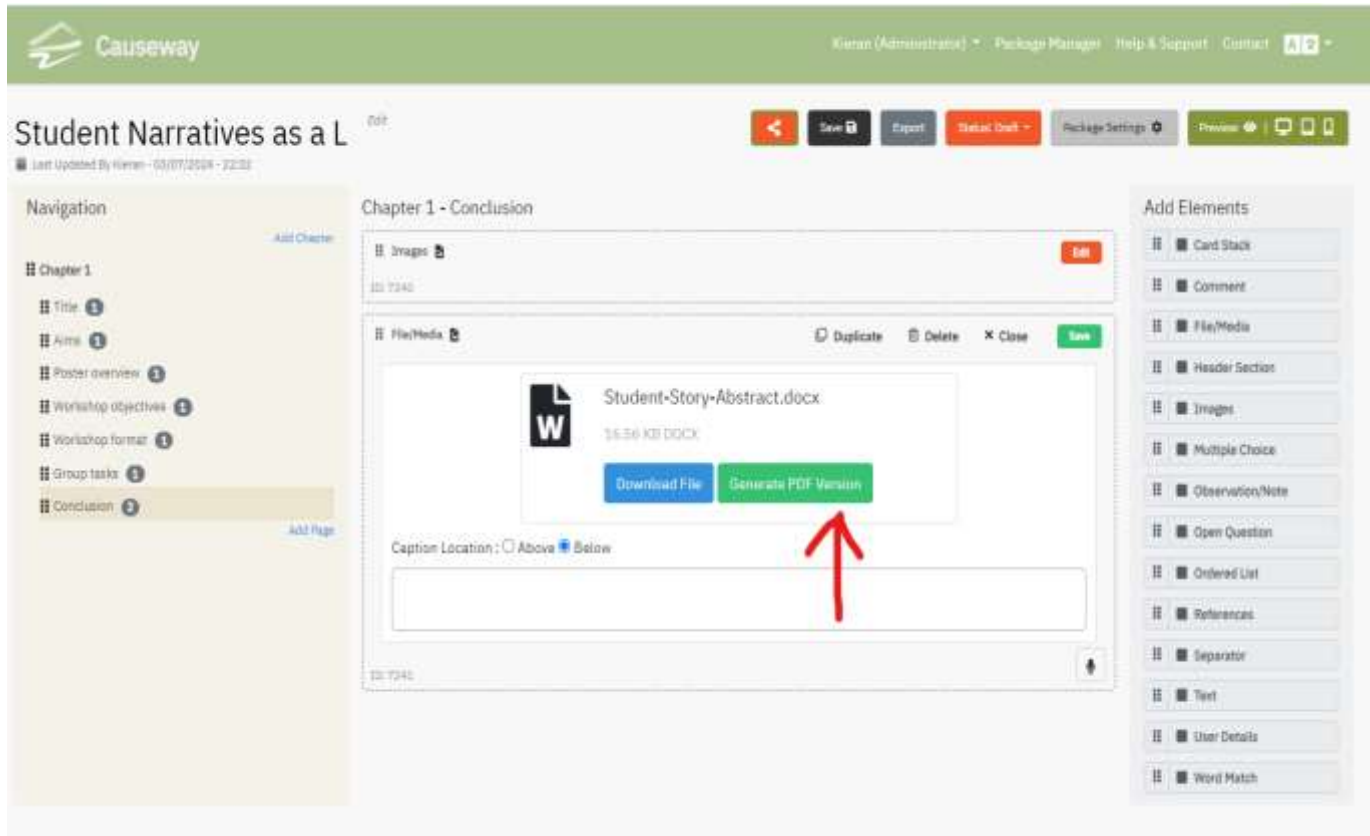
Causeway

Kieran (Administrator) ▾ Package Manager Help & Support Contact A ? ▾

Student Narratives as a L Edit

Last Updated By Kieran - 03/07/2024 - 22:02

Save Export Status: Draft ▾ Package Settings Preview

Navigation

Add Chapter

Chapter 1

Title 1

Aims 1

Poster overview 1

Workshop objectives 1

Workshop format 1

Group tasks 1

Conclusion 2

Add Page

Chapter 1 - Conclusion

Images

Edit

ID: 7240

File/Media

Duplicate Delete × Close Save

Student-Story-Abstract.docx

16.56 KB DOCX

Download File Generate PDF Version

Caption Location : Above Below

ID: 7241

Add Elements

Card Stack

Comment

File/Media

Header Section

Images

Multiple Choice

Observation/Note

Open Question

Ordered List

References

Separator

Text

User Details

Word Match